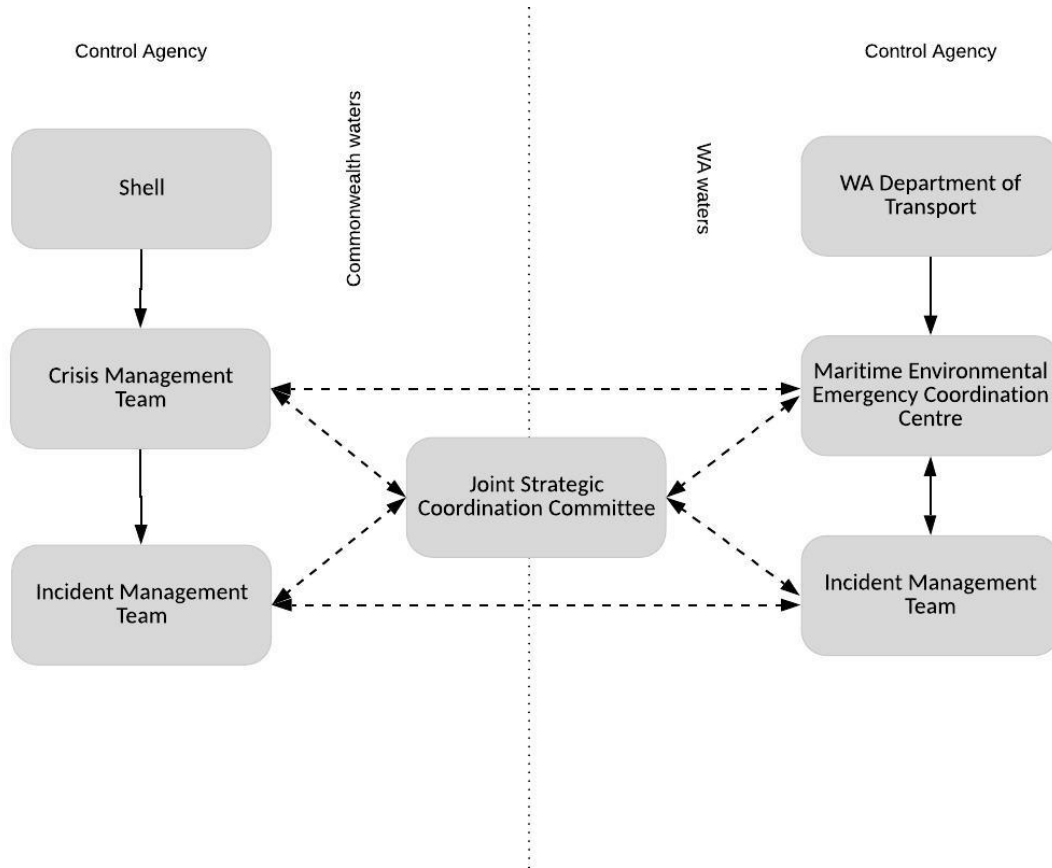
Control Agency

Commonwealth waters

Shell

Crisis Management Team

Incident Management Team

Joint Strategic Coordination Committee

Control Agency

WA waters

WA Department of Transport

Maritime Environmental Emergency Coordination Centre

Incident Management Team